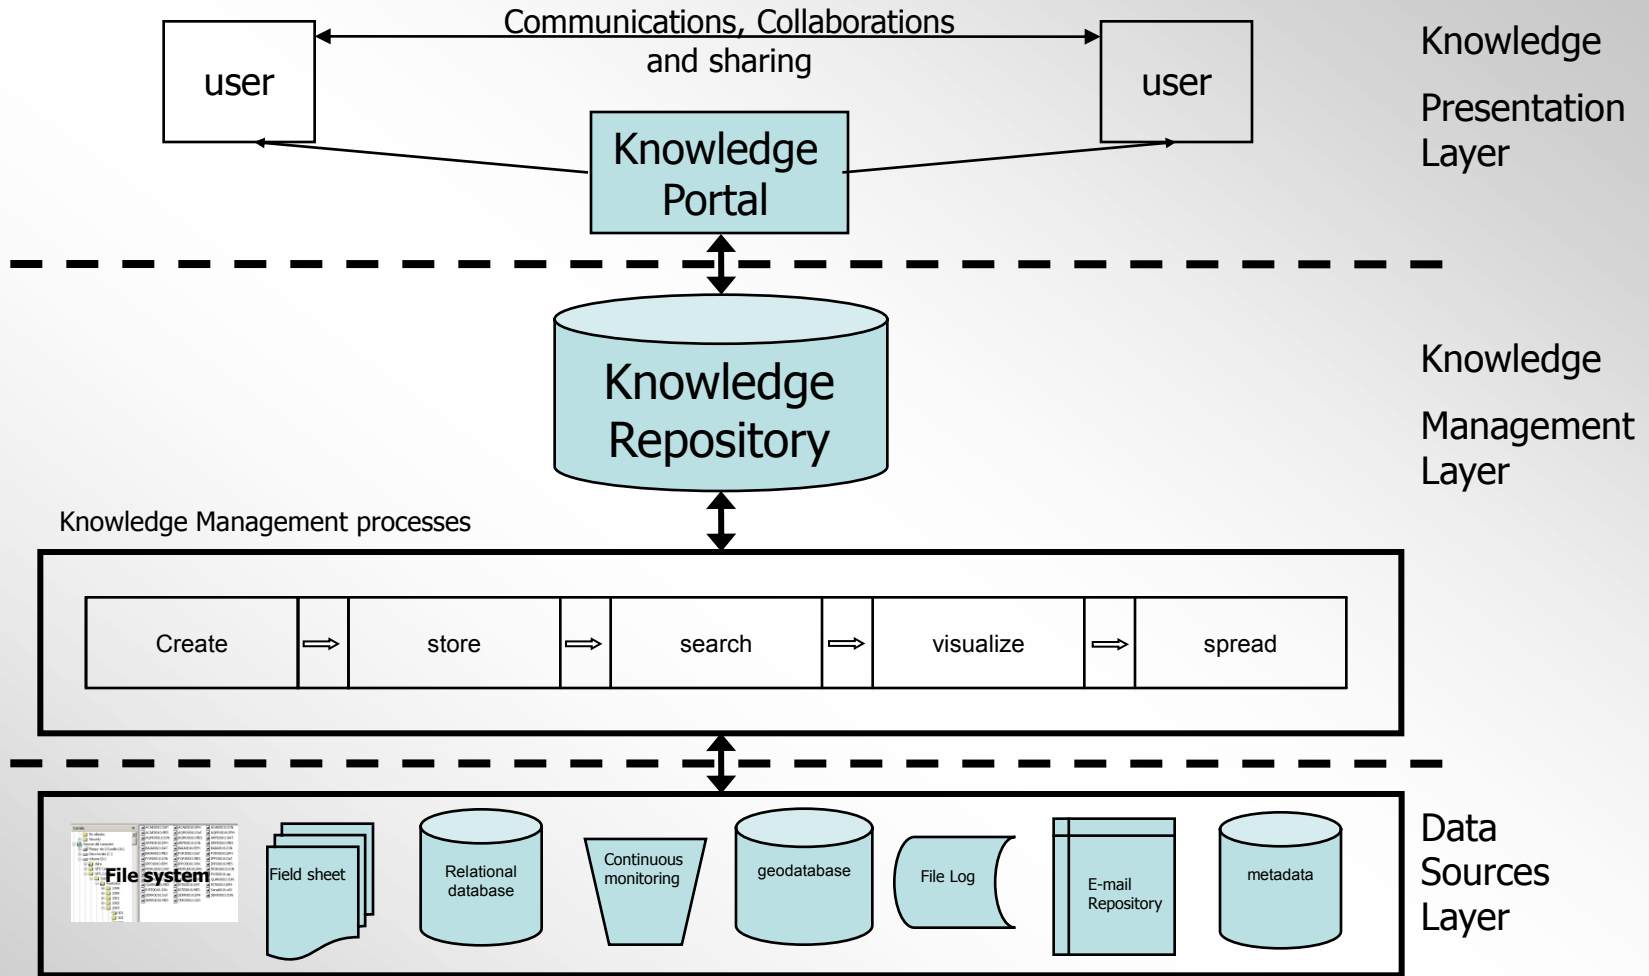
Communications, Collaborations and sharing

user

user

Knowledge Presentation Layer

Knowledge Portal

Knowledge Repository

Knowledge Management Layer

Knowledge Management processes

Create

store

search

visualize

spread

File system

Field sheet

Relational database

Continuous monitoring

geodatabase

File Log

E-mail Repository

metadata

Data Sources Layer